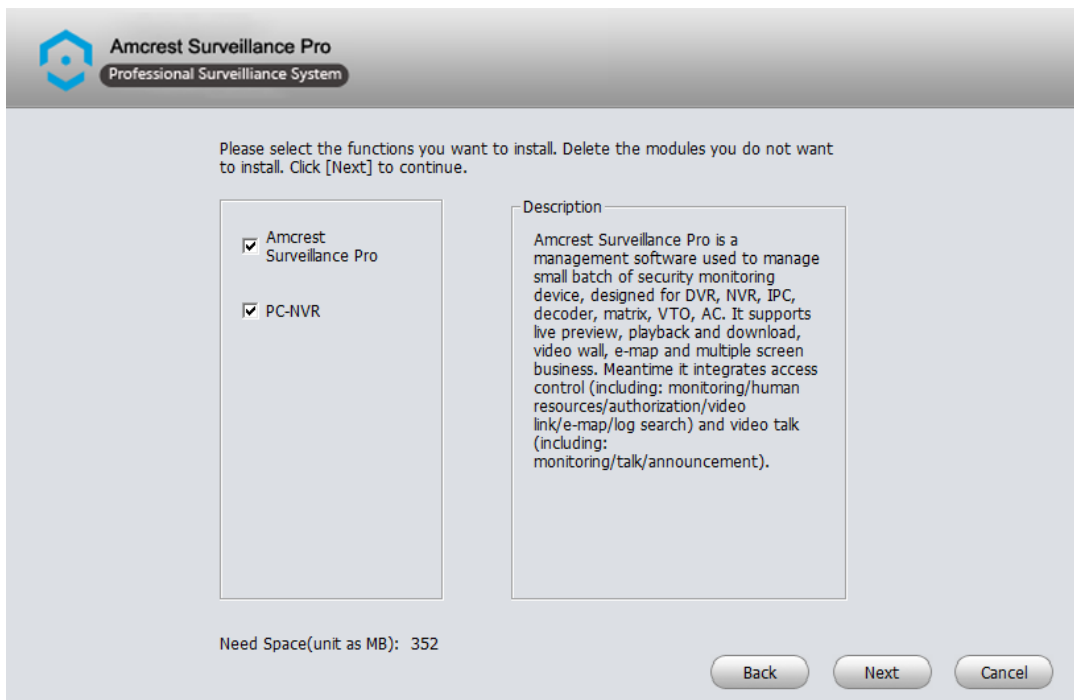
Amcrest Surveillance Pro
Professional Surveillance System

Please select the functions you want to install. Delete the modules you do not want to install. Click [Next] to continue.

Amcrest Surveillance Pro

PC-NVR

Description

Amcrest Surveillance Pro is a management software used to manage small batch of security monitoring device, designed for DVR, NVR, IPC, decoder, matrix, VTO, AC. It supports live preview, playback and download, video wall, e-map and multiple screen business. Meantime it integrates access control (including: monitoring/human resources/authorization/video link/e-map/log search) and video talk (including: monitoring/talk/announcement).

Need Space(unit as MB): 352

Back
Next
Cancel